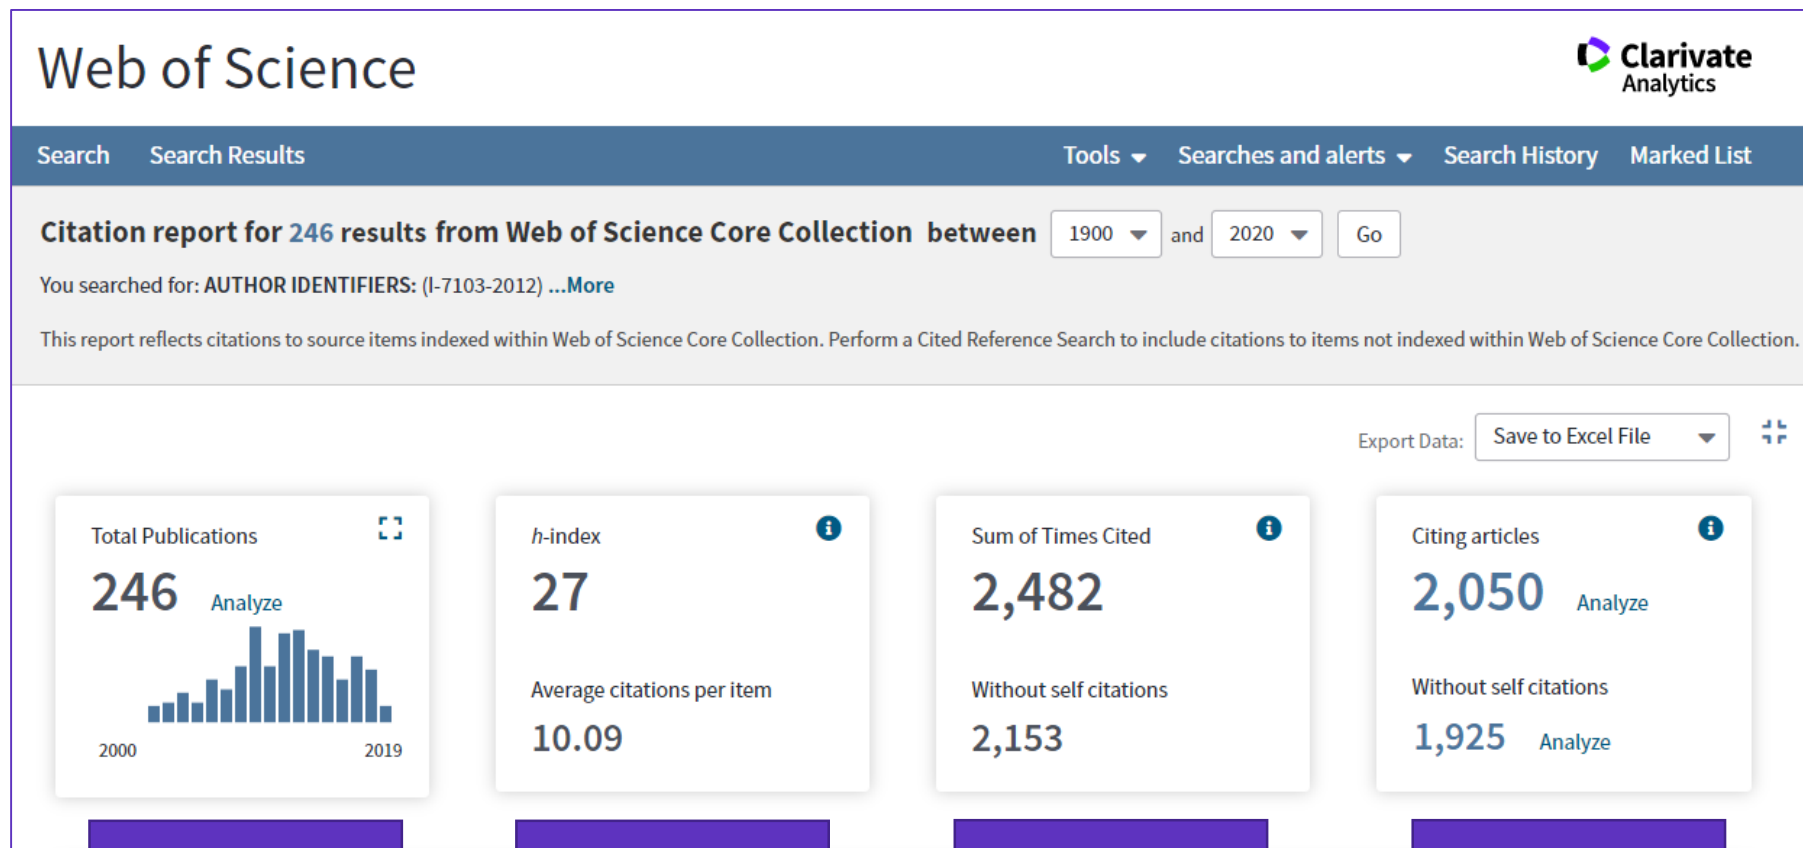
Web of Science

Clarivate Analytics

Search Search Results Tools Searches and alerts Search History Marked List

Citation report for 246 results from Web of Science Core Collection between 1900 and 2020 Go

You searched for: AUTHOR IDENTIFIERS: (I-7103-2012) ...More

This report reflects citations to source items indexed within Web of Science Core Collection. Perform a Cited Reference Search to include citations to items not indexed within Web of Science Core Collection.

Export Data: Save to Excel File

Total Publications

246 Analyze

2000 2019

h-index

27

Average citations per item

10.09

Sum of Times Cited

2,482

Without self citations

2,153

Citing articles

2,050 Analyze

Without self citations

1,925 Analyze